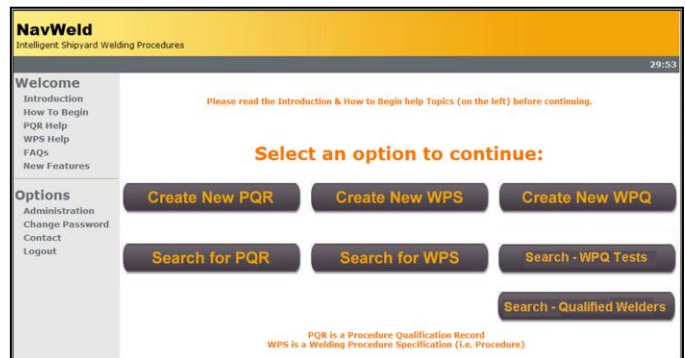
NavWeld
Intelligent Shipyard Welding Procedures

29:53

Welcome
Introduction
How To Begin
PQR Help
WPS Help
FAQs
New Features

Options
Administration
Change Password
Contact
Logout

Please read the Introduction & How to Begin help Topics (on the left) before continuing.

Select an option to continue:

Create New PQR
Create New WPS
Create New WPQ

Search for PQR
Search for WPS
Search - WPQ Tests

Search - Qualified Welders

PQR is a Procedure Qualification Record
WPS is a Welding Procedure Specification (i.e. Procedure)